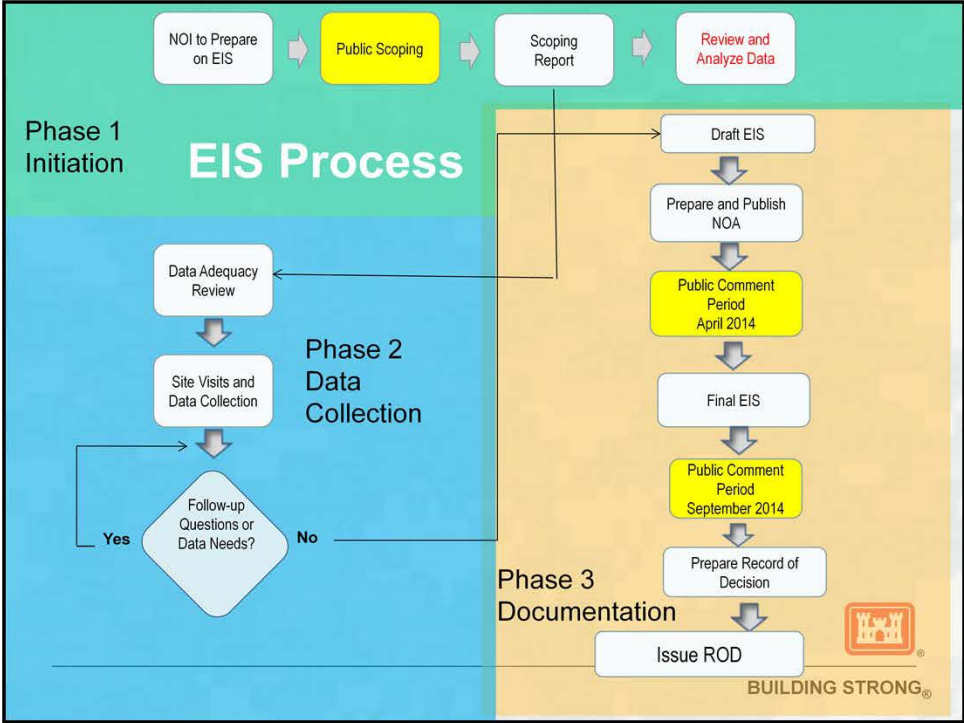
NOI to Prepare on EIS

Public Scoping

Scoping Report

Review and Analyze Data

Phase 1 Initiation

EIS Process

Draft EIS

Prepare and Publish NOA

Public Comment Period April 2014

Final EIS

Public Comment Period September 2014

Prepare Record of Decision

Issue ROD

Data Adequacy Review

Site Visits and Data Collection

Phase 2 Data Collection

Follow-up Questions or Data Needs?

Yes

No

Phase 3 Documentation

®

BUILDING STRONG®